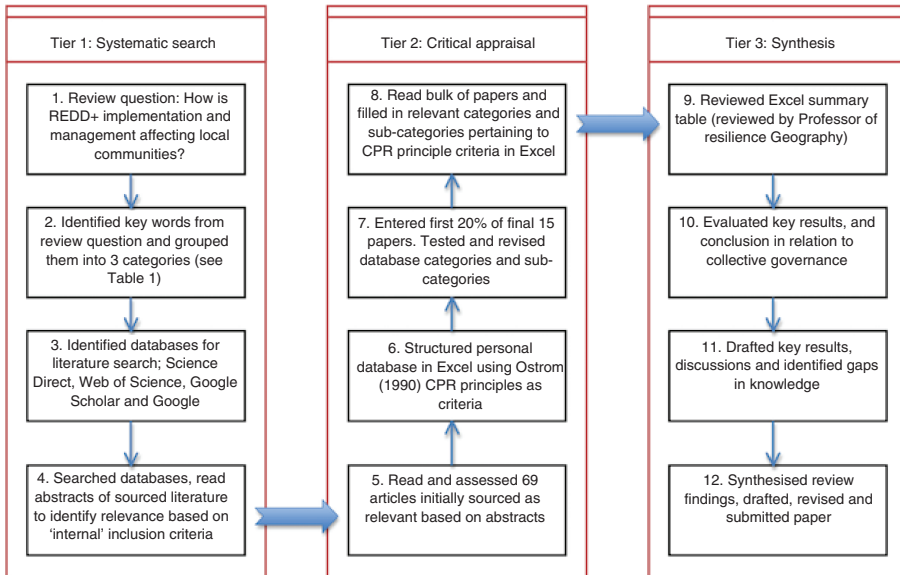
Tier 1: Systematic search

1. Review question: How is REDD+ implementation and management affecting local communities?

2. Identified key words from review question and grouped them into 3 categories (see Table 1)

3. Identified databases for literature search; Science Direct, Web of Science, Google Scholar and Google

4. Searched databases, read abstracts of sourced literature to identify relevance based on 'internal' inclusion criteria

Tier 2: Critical appraisal

5. Read and assessed 69 articles initially sourced as relevant based on abstracts

6. Structured personal database in Excel using Ostrom (1990) CPR principles as criteria

7. Entered first 20% of final 15 papers. Tested and revised database categories and sub-categories

8. Read bulk of papers and filled in relevant categories and sub-categories pertaining to CPR principle criteria in Excel

Tier 3: Synthesis

9. Reviewed Excel summary table (reviewed by Professor of resilience Geography)

10. Evaluated key results, and conclusion in relation to collective governance

11. Drafted key results, discussions and identified gaps in knowledge

12. Synthesised review findings, drafted, revised and submitted paper